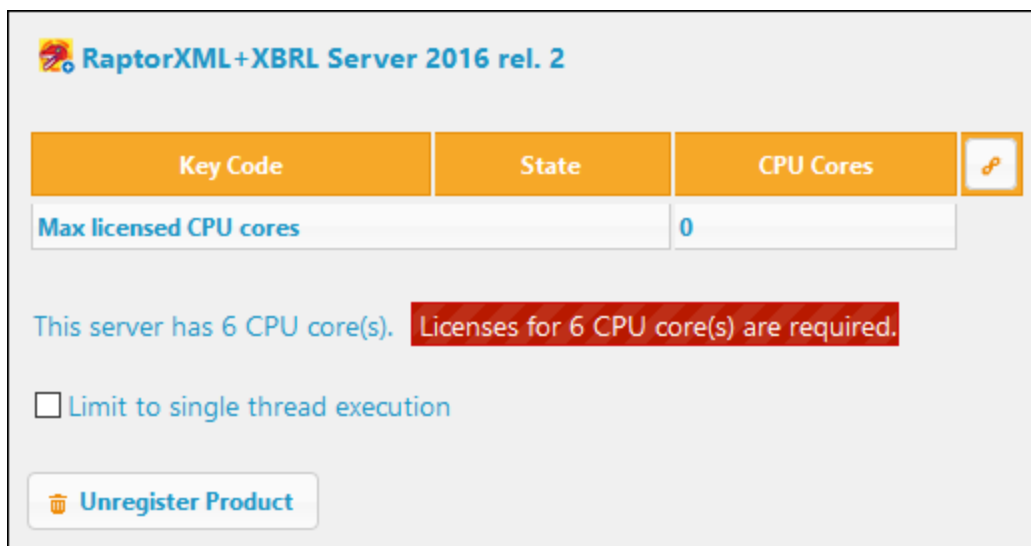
RaptorXML+XBRL Server 2016 rel. 2

| Key Code | State | CPU Cores |
|---|---|---|
| Max licensed CPU cores | | 0 |

This server has 6 CPU core(s). Licenses for 6 CPU core(s) are required.

Limit to single thread execution

Unregister Product